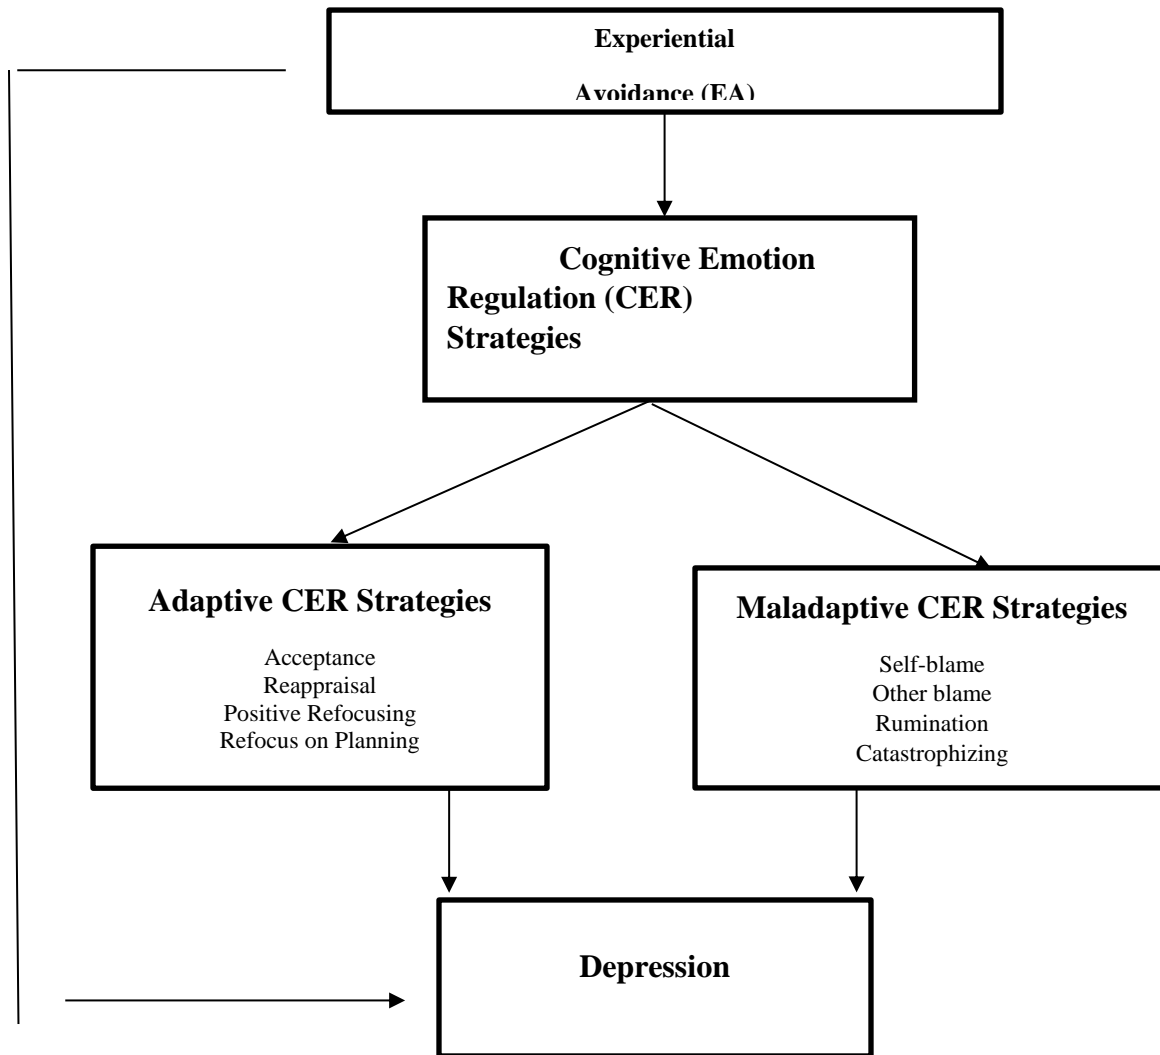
Experiential

Avoidance (EA)

Cognitive Emotion Regulation (CER) Strategies

Adaptive CER Strategies

Acceptance
Reappraisal
Positive Refocusing
Refocus on Planning

Maladaptive CER Strategies

Self-blame
Other blame
Rumination
Catastrophizing

Depression